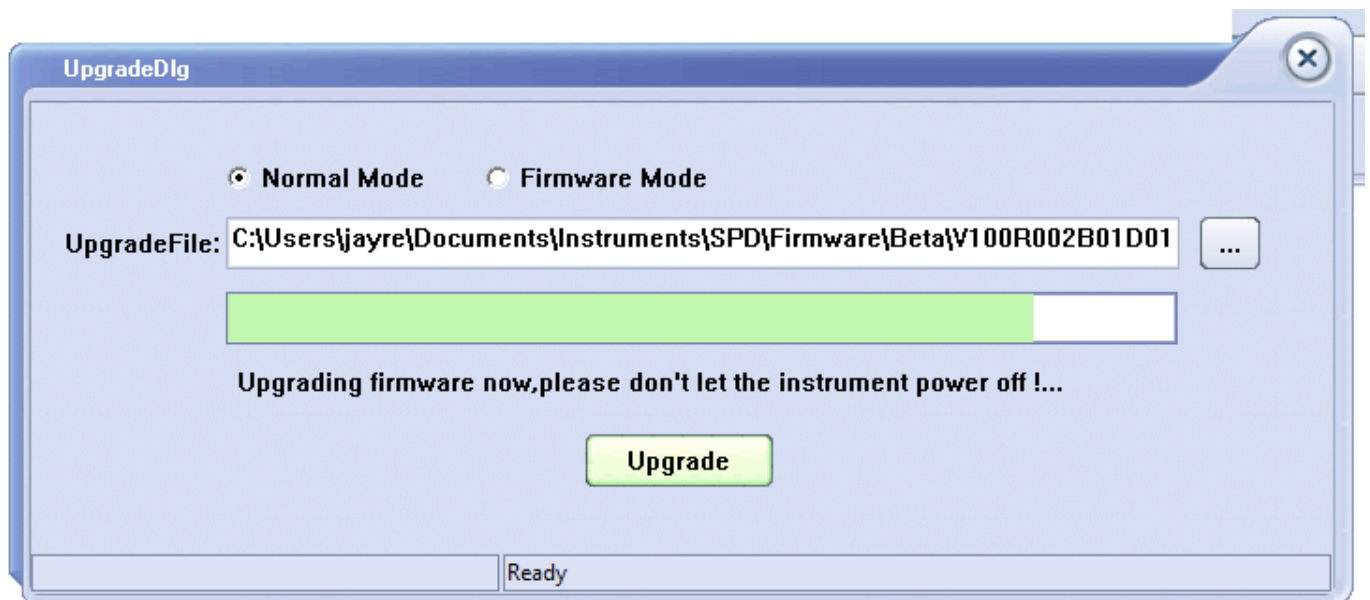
UpgradeDlg

Normal Mode Firmware Mode

UpgradeFile: C:\Users\jayre\Documents\Instruments\SPD\Firmware\Beta\V100R002B01D01 ...

Upgrading firmware now,please don't let the instrument power off !...

Upgrade

Ready